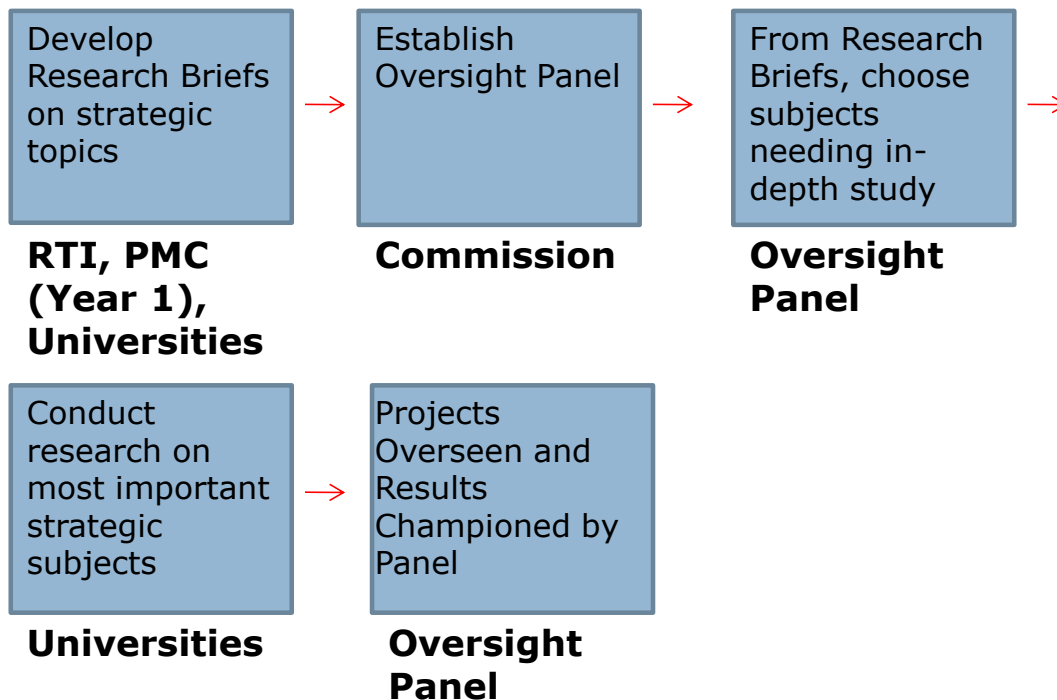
Develop Research Briefs on strategic topics

RTI, PMC (Year 1), Universities

Establish Oversight Panel

Commission

From Research Briefs, choose subjects needing in-depth study

Oversight Panel

Conduct research on most important strategic subjects

Universities

Projects Overseen and Results Championed by Panel

Oversight Panel